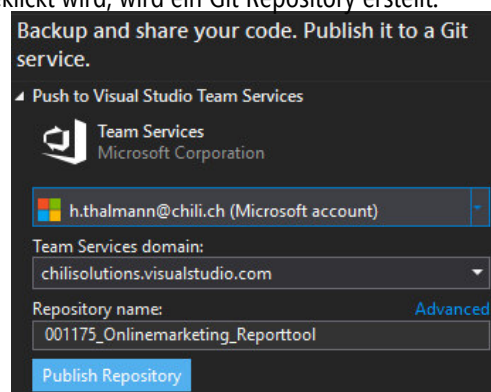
klickt wird, wird ein Git Repository erstellt.

Backup and share your code. Publish it to a Git service.

◢ Push to Visual Studio Team Services

Team Services
Microsoft Corporation

h.thalmann@chili.ch (Microsoft account)

Team Services domain:
chilisolutions.visualstudio.com

Repository name:
Advanced
001175_Onlinemarketing_Reporttool

Publish Repository